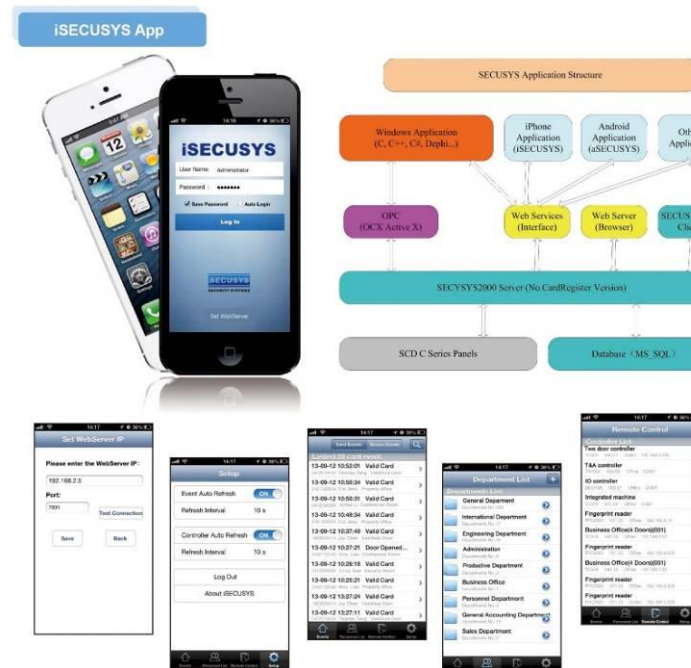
iSECUSYS App

iSECUSYS

User Name: Administrator

Password: ●●●●●●●

Save Password

Auto Login

Log In

SECUSYS

Set WebServer

SECUSYS Application Structure

Windows Application (C, C++, C#, Dephi...)

iPhone Application (iSECUSYS)

Android Application (aSECUSYS)

Oth Applic

OPC (OCX Active X)

Web Services (Interface)

Web Server (Browser)

SECUS Cli

SECYSYS2000 Server (No CardRegister Version)

SCD C Series Panels

Database (MS_SQL)

Set WebServer IP

Please enter the WebServer IP:

192.168.2.5

Port:

7001

Test Connection

Save

Back

Setup

Event Auto Refresh

ON

Refresh Interval

10 s

Controller Auto Refresh

ON

Refresh Interval

10 s

Log Out

About iSECUSYS

Card Event

Alarm Event

Loaded 20 card events

13-09-12 10:52:01 Valid Card

13-09-12 10:50:34 Valid Card

13-09-12 10:50:31 Valid Card

13-09-12 10:48:34 Valid Card

13-09-12 10:37:49 Valid Card

13-09-12 10:27:21 Door Opened...

13-09-12 10:26:18 Valid Card

13-09-12 10:25:21 Valid Card

13-09-12 13:27:24 Valid Card

13-09-12 13:27:11 Valid Card

Department List

Departments List

General Department

International Department

Engineering Department

Administration

Productive Department

Business Office

Personnel Department

General Accounting Department

Sales Department

Remote Control

Controller List

Two door controller

T&A controller

IO controller

Integrated machine

Fingerprint reader

Business Office(4 Doors)(001)

Fingerprint reader

Business Office(4 Doors)(001)

Fingerprint reader

Fingerprint reader